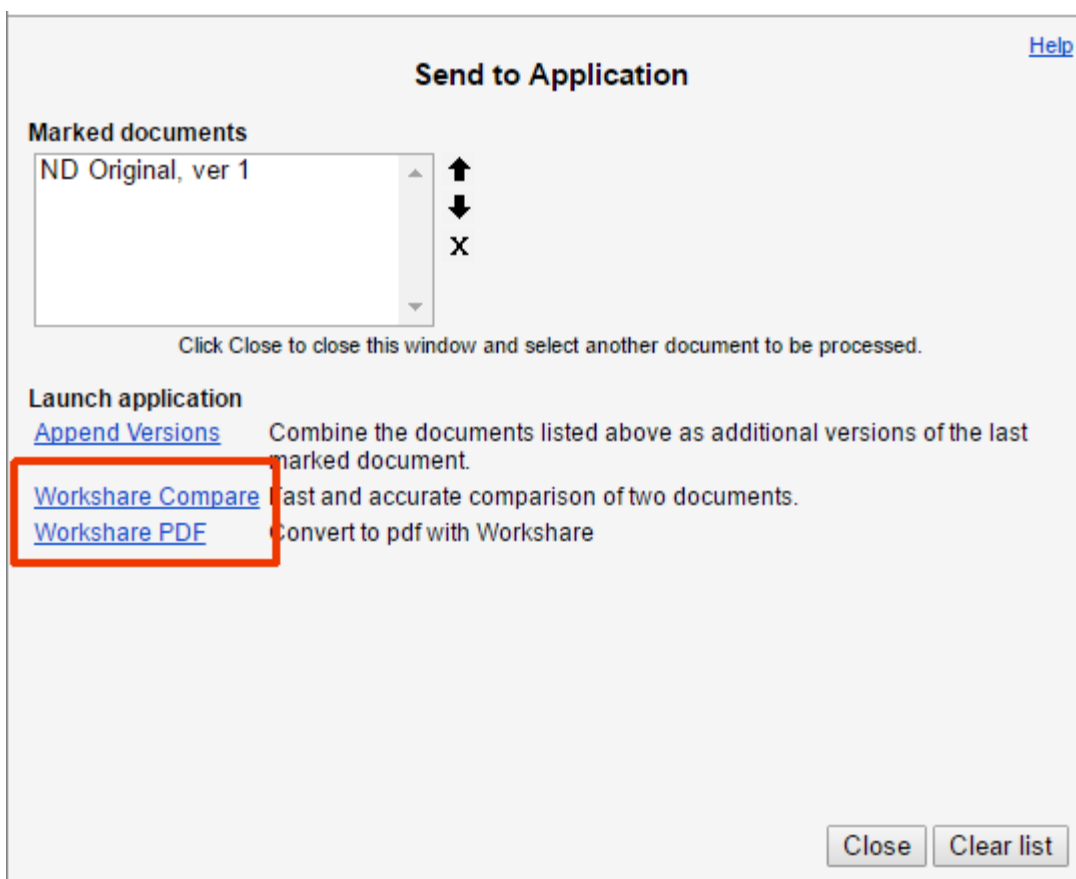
Help

Send to Application

Marked documents

ND Original, ver 1

X

Click Close to close this window and select another document to be processed.

Launch application

| | |
|---|---|
| Append Versions | Combine the documents listed above as additional versions of the last marked document. |
| Workshare Compare | Fast and accurate comparison of two documents. |
| Workshare PDF | Convert to pdf with Workshare |

Close Clear list